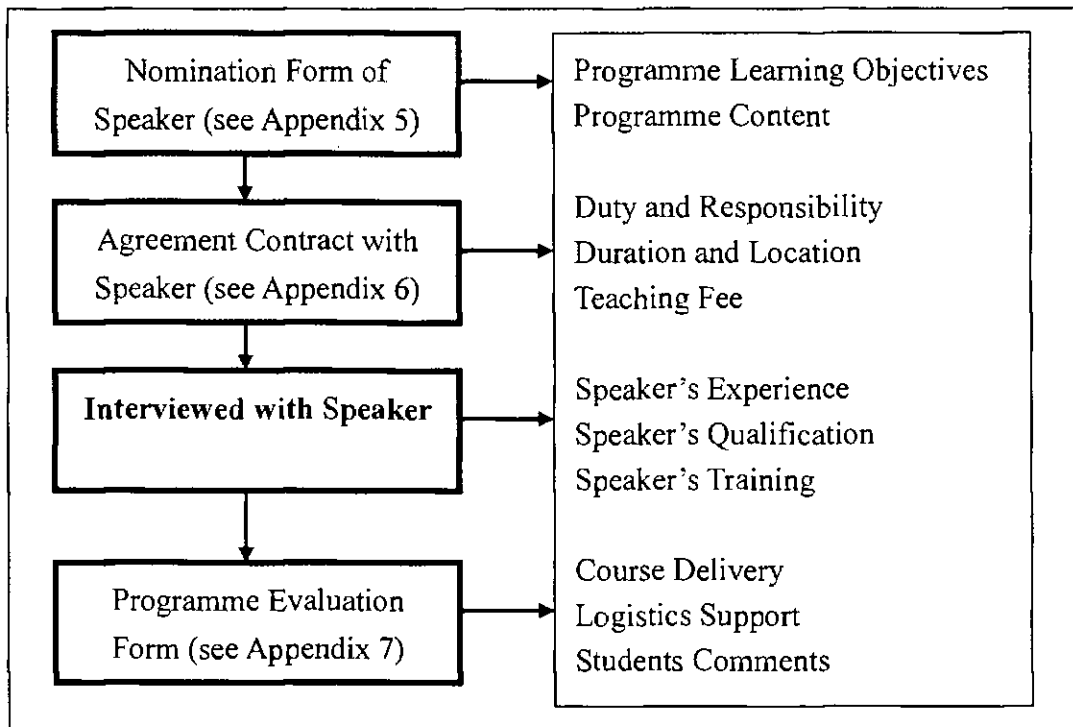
Nomination Form of Speaker (see Appendix 5)

Programme Learning Objectives
Programme Content

Agreement Contract with Speaker (see Appendix 6)

Duty and Responsibility
Duration and Location
Teaching Fee

Interviewed with Speaker

Speaker's Experience
Speaker's Qualification
Speaker's Training

Programme Evaluation Form (see Appendix 7)

Course Delivery
Logistics Support
Students Comments